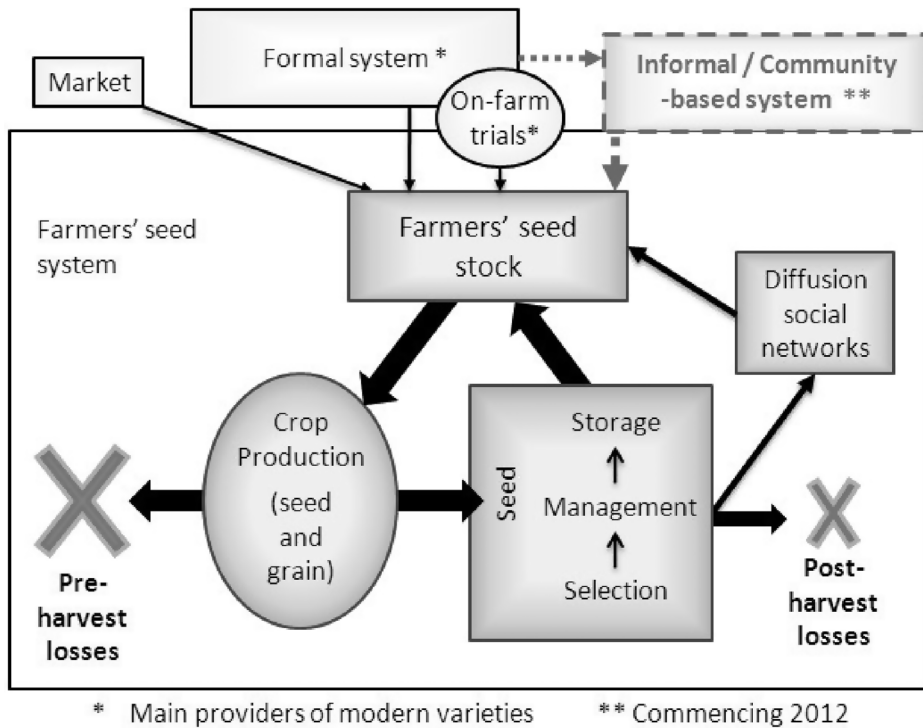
Market

Formal system *

On-farm trials*

Informal / Community -based system **

Farmers' seed system

Farmers' seed stock

Diffusion social networks

Crop Production (seed and grain)

Seed

Storage

↑

Management

↑

Selection

Pre-harvest losses

Post-harvest losses

* Main providers of modern varieties

** Commencing 2012